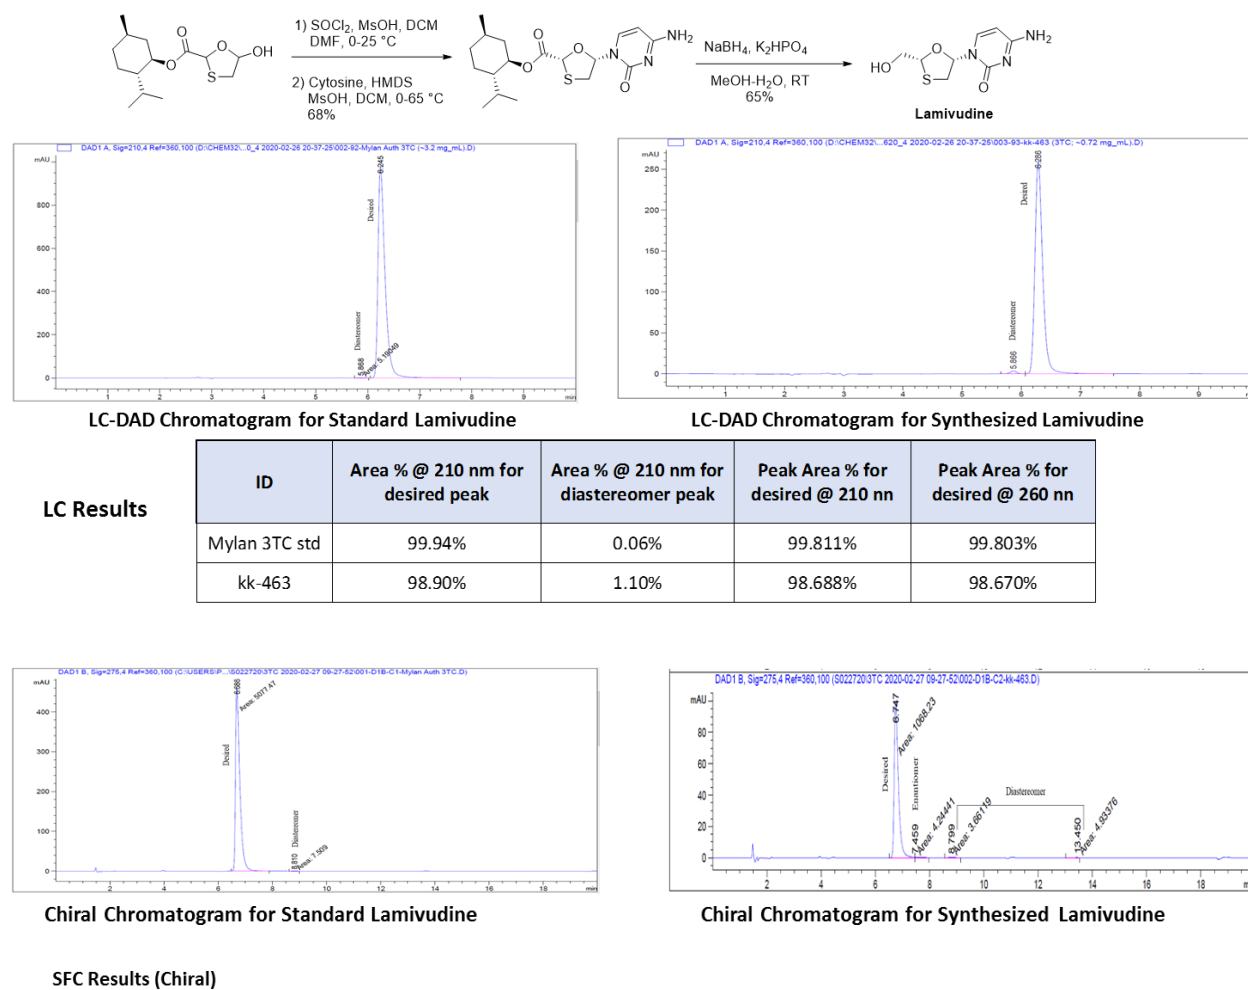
OH

1) $SOCl_2$, MsOH, DCM
DMF, 0-25 °C

2) Cytosine, HMDS
MsOH, DCM, 0-65 °C
68%

$NH_2$

$NaBH_4$, $K_2HPO_4$

$MeOH$-$H_2O$, RT
65%

HO

$NH_2$

Lamivudine

DAD1 A, Sig=210,4 Ref=360,100 (D:\CHEM32\...0_4 2020-02-26 20-37-25\002-92-Mylan Auth 3TC (~3.2 mg_mL).D)

mAU

800

600

400

200

0

Desired

6.245

Diastereomer

5.868

Area: 5.19649

1 2 3 4 5 6 7 8 9 min

DAD1 A, Sig=210,4 Ref=360,100 (D:\CHEM32\...620_4 2020-02-26 20-37-25\003-93-kk-463 (3TC; ~0.72 mg_mL).D)

mAU
250
200
150
100
50
0

Desired

6.286

Diastereomer

5.866

1 2 3 4 5 6 7 8 9

LC-DAD Chromatogram for Standard Lamivudine

LC-DAD Chromatogram for Synthesized Lamivudine

LC Results

| ID | Area % @ 210 nm for desired peak | Area % @ 210 nm for diastereomer peak | Peak Area % for desired @ 210 nn | Peak Area % for desired @ 260 nn |
|---|---|---|---|---|
| Mylan 3TC std | 99.94% | 0.06% | 99.811% | 99.803% |
| kk-463 | 98.90% | 1.10% | 98.688% | 98.670% |

DAD1 B, Sig=275,4 Ref=360,100 (C:\USERS\P...\S022720\3TC 2020-02-27 09-27-52\001-D1B-C1-Mylan Auth 3TC.D)

mAU
400
300
200
100
0

6.686

Area: 5077.47

Desired

Diastereomer

8.810

Area: 7.509

2 4 6 8 10 12 14 16 18 min

DAD1 B, Sig=275,4 Ref=360,100 (S022720\3TC 2020-02-27 09-27-52\002-D1B-C2-kk-463.D)

mAU
80
60
40
20
0

6.747

Area: 1068.23

Desired

Enantiomer

7.459

Area: 4.24441

Diastereomer

8.799

Area: 3.66119

13.450

Area: 4.93376

2 4 6 8 10 12 14 16 18

Chiral Chromatogram for Standard Lamivudine

Chiral Chromatogram for Synthesized Lamivudine

SFC Results (Chiral)